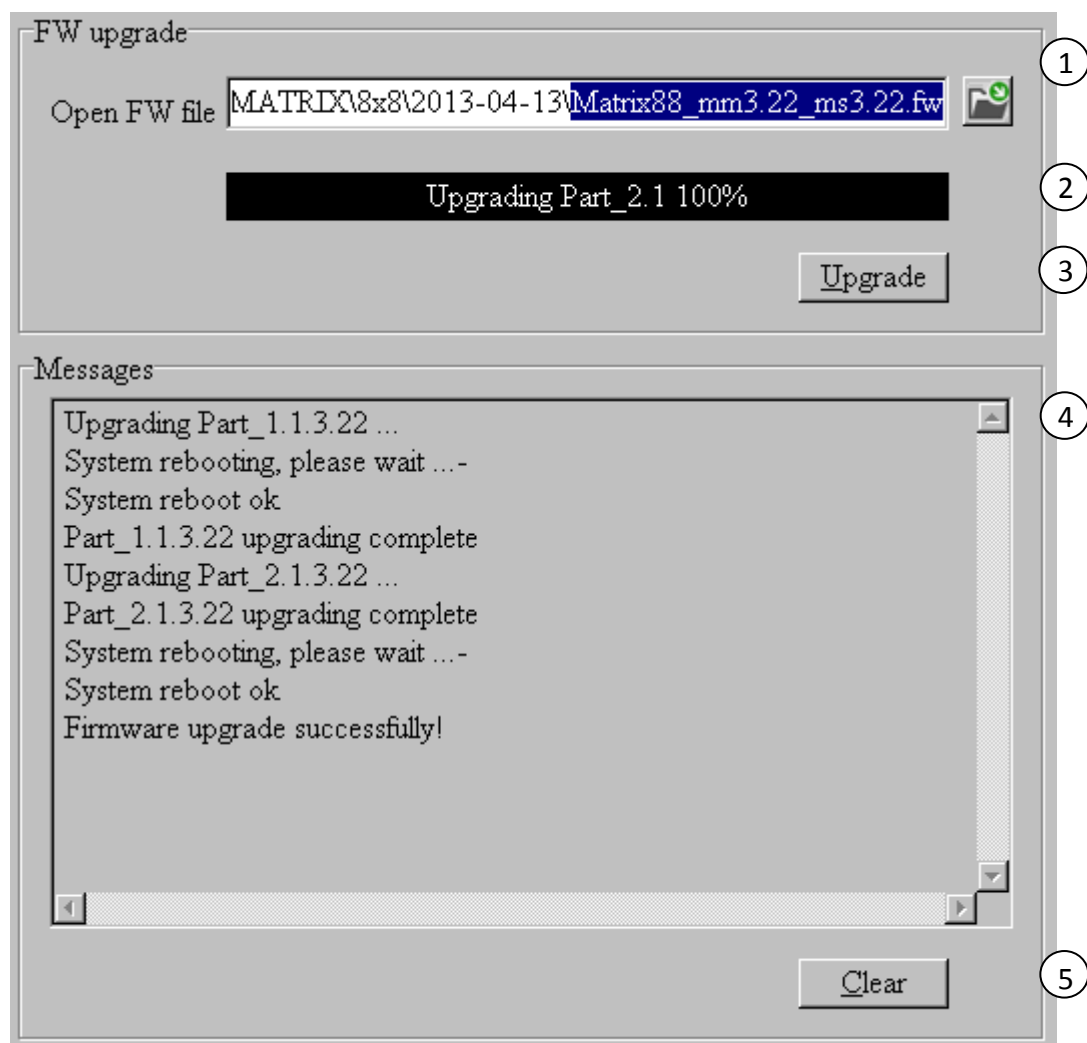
FW upgrade

1

Open FW file MATRIX\8x8\2013-04-13\Matrix88_mm3.22_ms3.22.fw

2

Upgrading Part_2.1 100%

3

Upgrade

Messages

4

Upgrading Part_1.1.3.22 ...
System rebooting, please wait ...-
System reboot ok
Part_1.1.3.22 upgrading complete
Upgrading Part_2.1.3.22 ...
Part_2.1.3.22 upgrading complete
System rebooting, please wait ...-
System reboot ok
Firmware upgrade successfully!

Clear

5